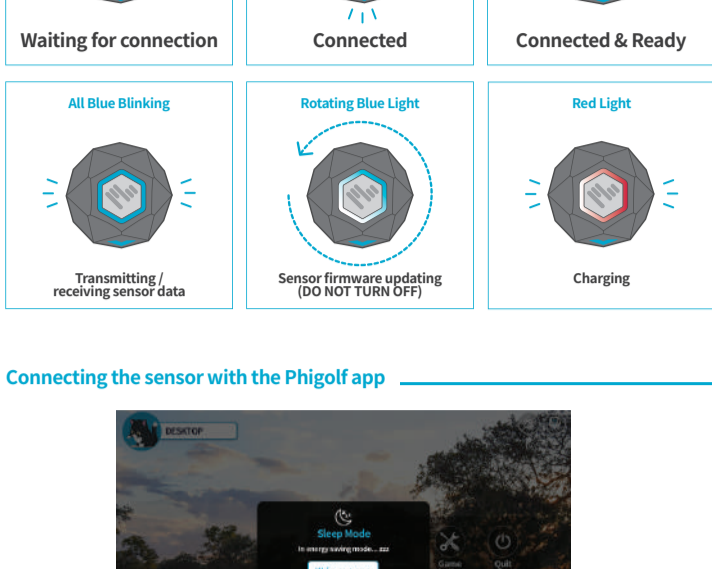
Waiting for connection

Connected

Connected & Ready

All Blue Blinking

Transmitting / receiving sensor data

Rotating Blue Light

Sensor firmware updating (DO NOT TURN OFF)

Red Light

Charging

Connecting the sensor with the Phigolf app

DESKTOP

Sleep Mode

In energy saving mode...zzz

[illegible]

Game

Quit